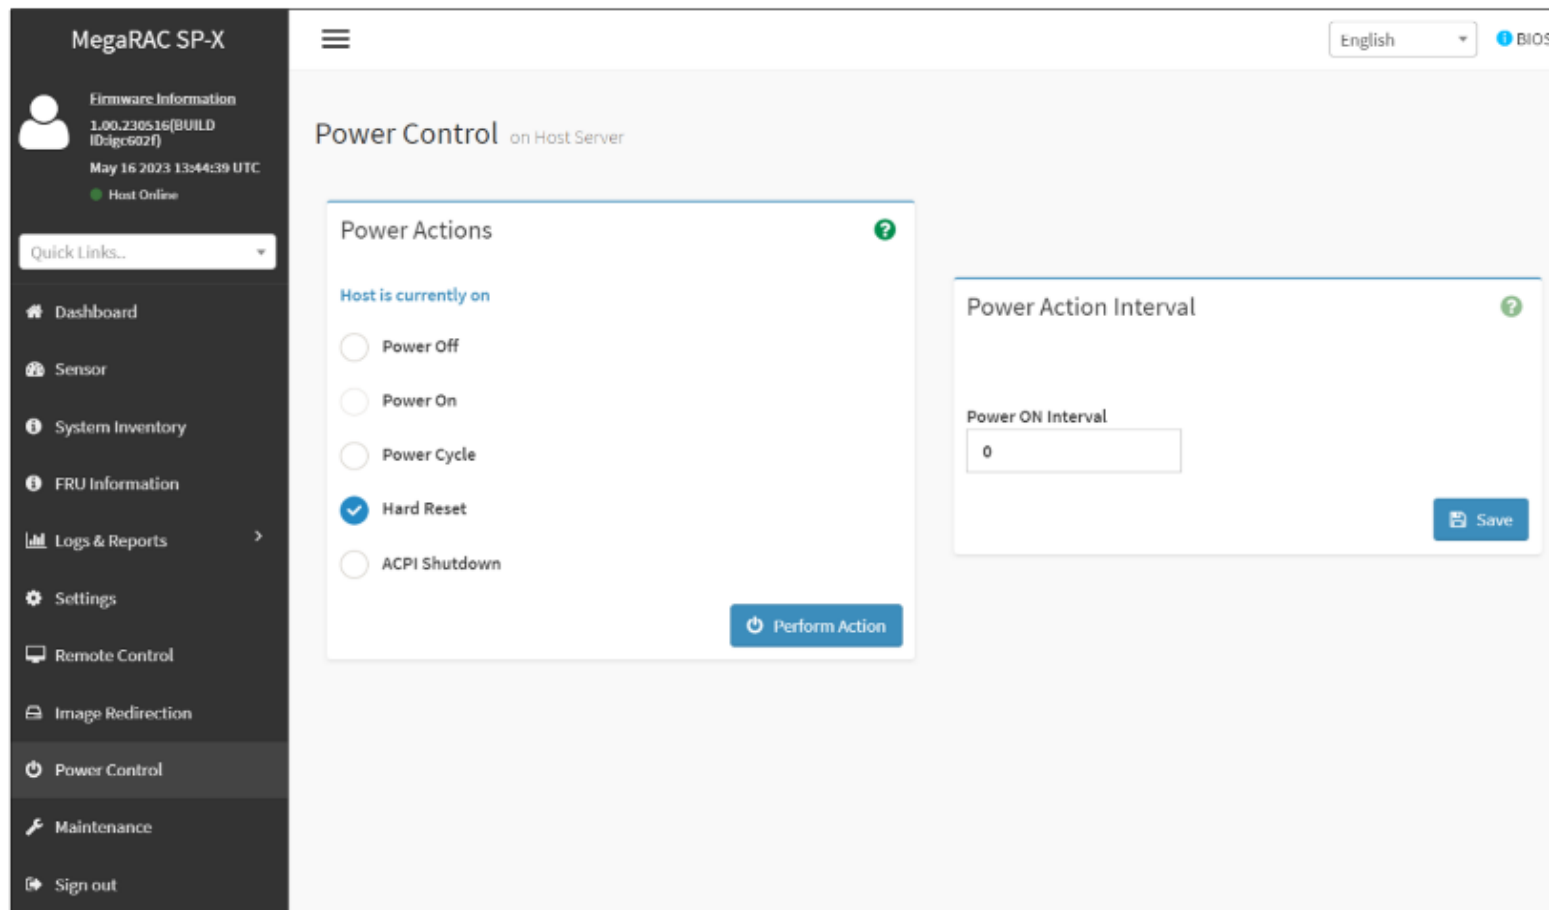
MegaRAC SP-X

Firmware Information
1.00.230516(BUILD ID:igc602f)
May 16 2023 13:44:39 UTC
Host Online

Quick Links..

Dashboard
Sensor
System Inventory
FRU Information
Logs & Reports
Settings
Remote Control
Image Redirection
Power Control
Maintenance
Sign out

English
BIOS

Power Control on Host Server

Power Actions

Host is currently on

Power Off
Power On
Power Cycle
Hard Reset
ACPI Shutdown

Perform Action

Power Action Interval

Power ON Interval
0

Save